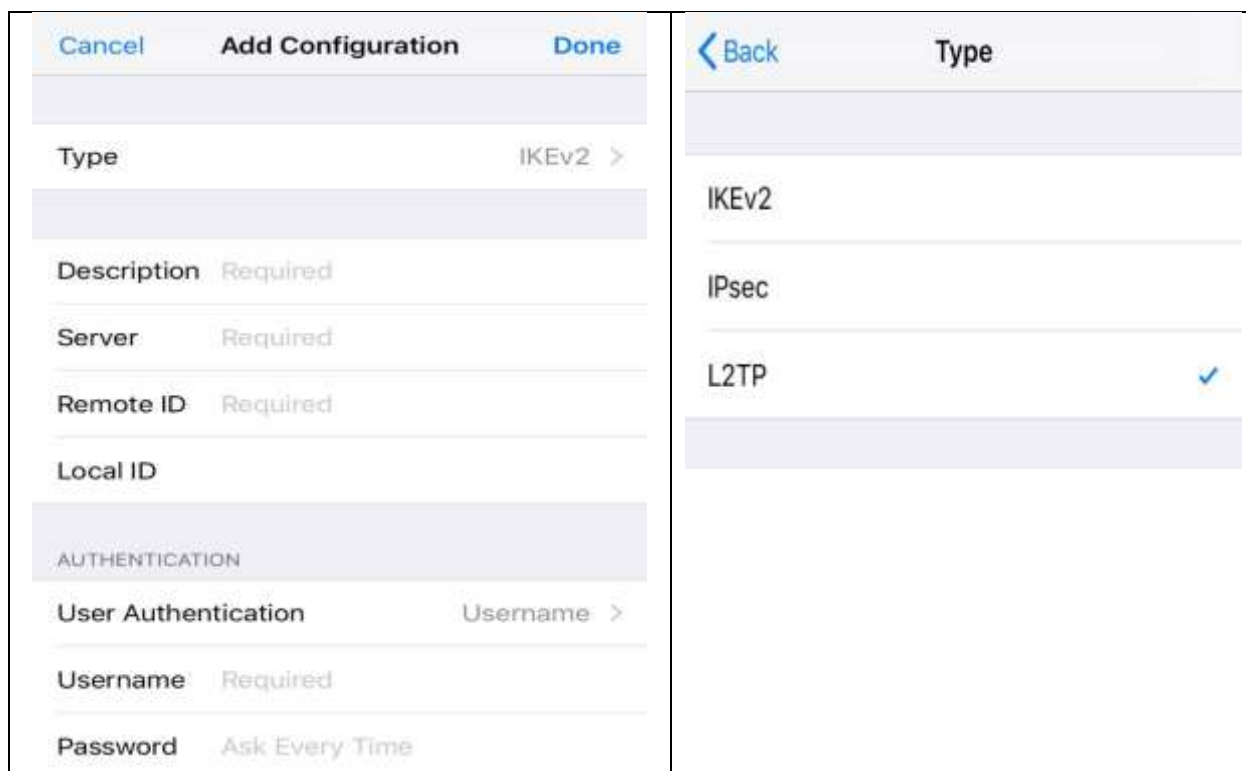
Cancel Add Configuration Done

Type IKEv2 >

Description Required

Server Required

Remote ID Required

Local ID

AUTHENTICATION

User Authentication Username >

Username Required

Password Ask Every Time

< Back Type

IKEv2

IPsec

L2TP ✓